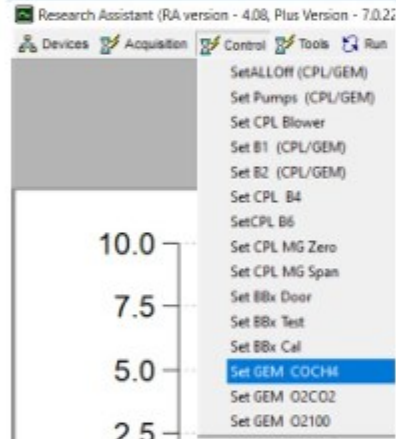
Research Assistant (RA version - 4.08, Plus Version - 7.0.22

Devices Acquisition Control Tools Run

SetALLOff (CPL/GEM)
Set Pumps (CPL/GEM)
Set CPL Blower
Set B1 (CPL/GEM)
Set B2 (CPL/GEM)
Set CPL B4
SetCPL B6
Set CPL MG Zero
Set CPL MG Span
Set BBx Door
Set BBx Test
Set BBx Cal
Set GEM COCH4
Set GEM O2CO2
Set GEM O2100

10.0
7.5
5.0
2.5